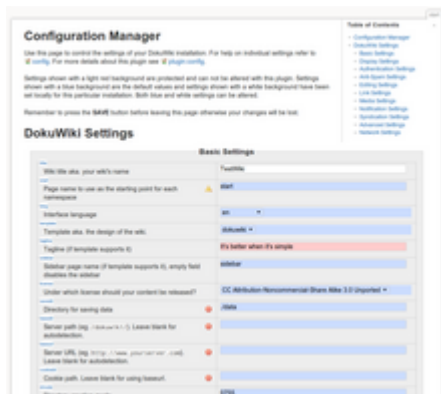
Configuration Manager

Use this page to control the settings of your DokuWiki installation. For help on individual settings refer to config. For more details about this plugin see plugin:config.

Settings shown with a light red background are protected and can not be altered with this plugin. Settings shown with a blue background are the default values and settings shown with a white background have been set locally for this particular installation. Both blue and white settings can be altered.

Remember to press the SAVE button before leaving this page otherwise your changes will be lost.

Table of Contents
- Configuration Manager
- DokuWiki Settings
- Basic Settings
- Display Settings
- Authentication Settings
- Anti-Spam Settings
- Editing Settings
- Link Settings
- Media Settings
- Notification Settings
- Syndication Settings
- Advanced Settings
- Network Settings

DokuWiki Settings

Basic Settings

| | |
|---|---|
| Wiki title aka. your wiki's name | TestWiki |
| Page name to use as the starting point for each namespace | start |
| Interface language | en |
| Template aka. the design of the wiki. | dokuwiki |
| Tagline (if template supports it) | It's better when it's simple |
| Sidebar page name (if template supports it), empty field disables the sidebar | sidebar |
| Under which license should your content be released? | CC Attribution-Noncommercial-Share Alike 3.0 Unported |
| Directory for saving data | ./data |
| Server path (eg. /dokuwiki/). Leave blank for autodetection. | |
| Server URL (eg. http://www.yourserver.com). Leave blank for autodetection. | |
| Cookie path. Leave blank for using baseurl. | |
| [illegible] | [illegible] |